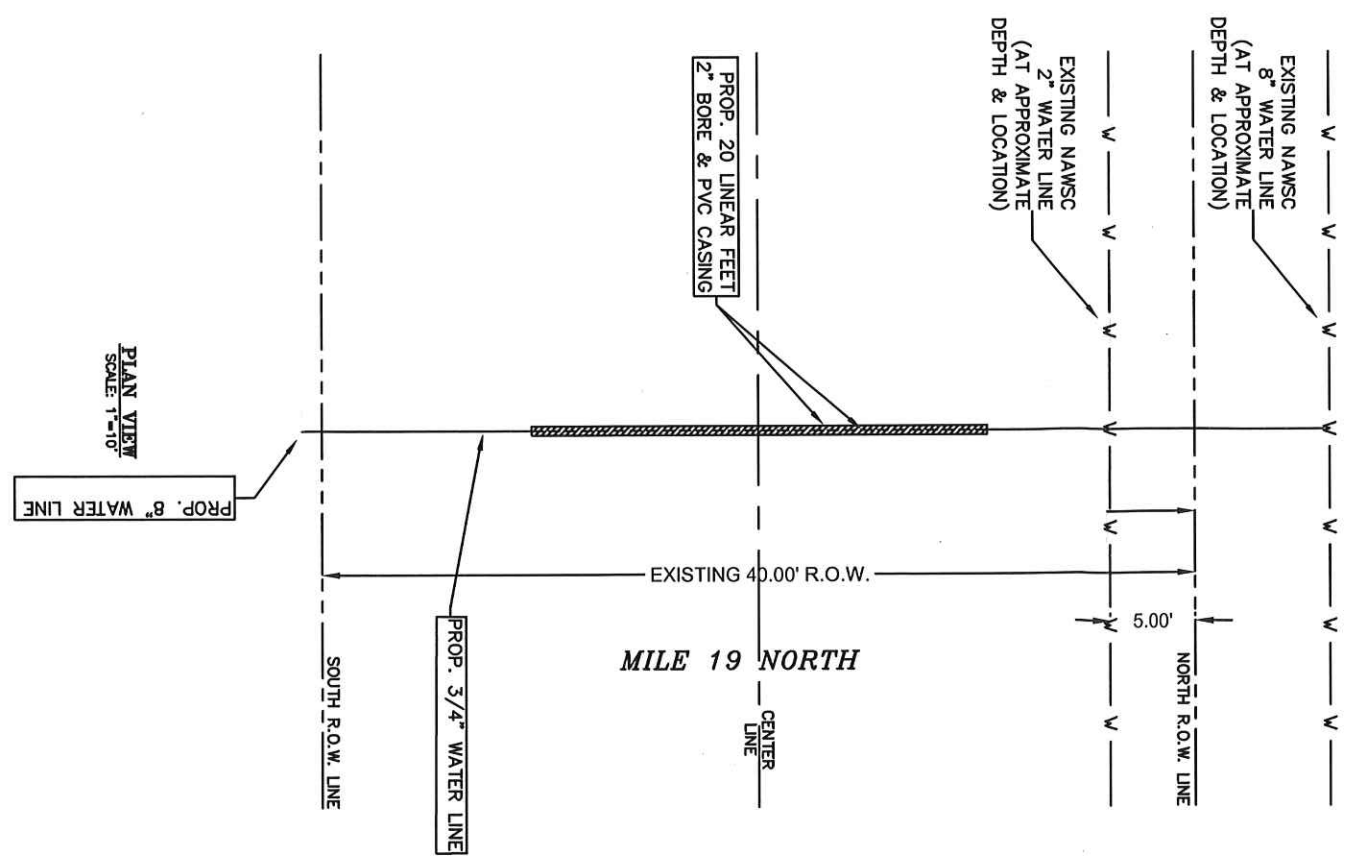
EXISTING NAWSC
8" WATER LINE
(AT APPROXIMATE
DEPTH & LOCATION)

EXISTING NAWSC
2" WATER LINE
(AT APPROXIMATE
DEPTH & LOCATION)

PROP. 20 LINEAR FEET
2" BORE & PVC CASING

PLAN VIEW
SCALE: 1"=10'

PROP. 8" WATER LINE

EXISTING 40.00' R.O.W.

5.00'

MILE 19 NORTH

SOUTH R.O.W. LINE

PROP. 3/4" WATER LINE

CENTER LINE

NORTH R.O.W. LINE